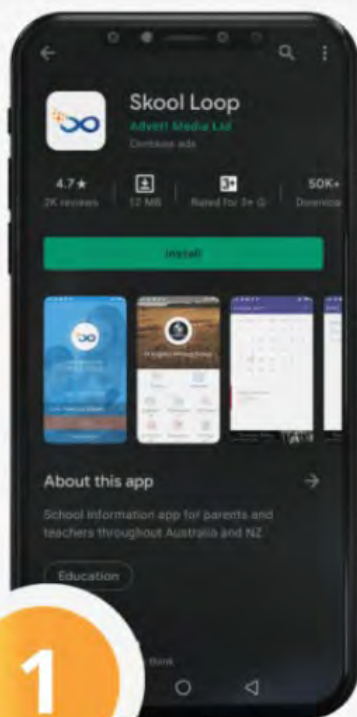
Skool Loop
Advert Media Ltd
Contains ads

4.7★
2K reviews

12 MB

3+
Rated for 3+

50K+
Downloads

Install

About this app

School information app for parents and teachers throughout Australia and NZ

Education

1